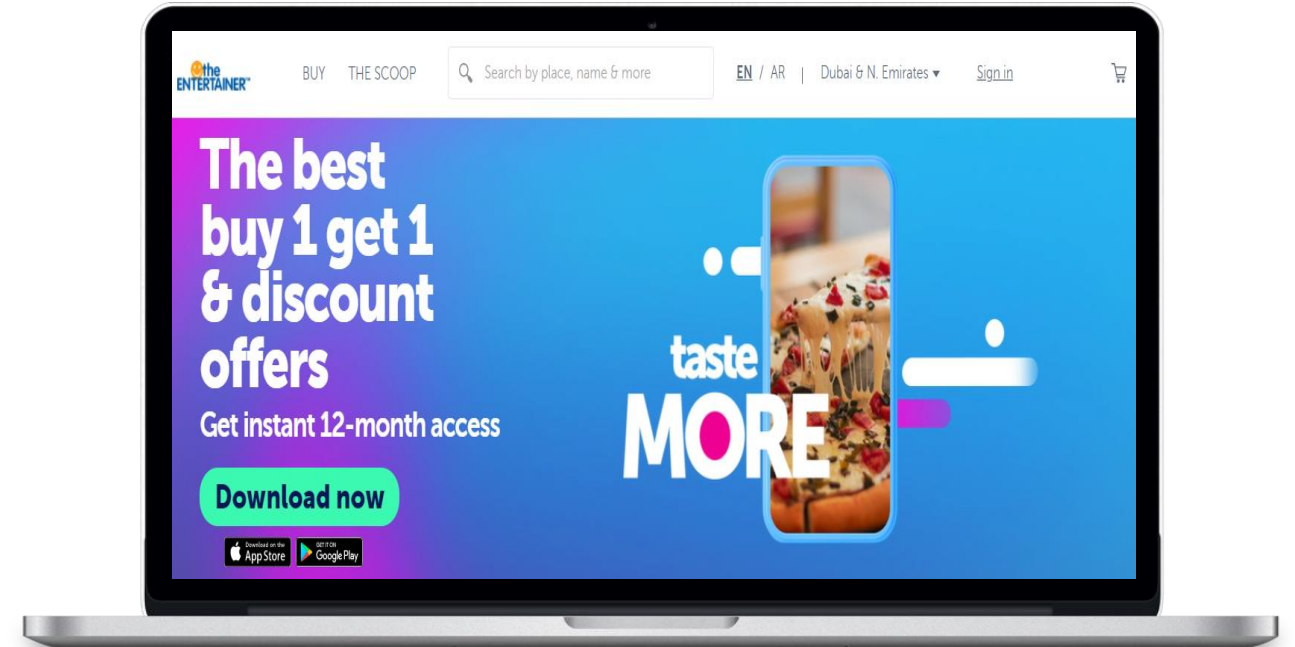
the ENTERTAINER™

BUY THE SCOOP

Search by place, name & more

EN / AR | Dubai & N. Emirates ▾ Sign in

The best buy 1 get 1 & discount offers

Get instant 12-month access

Download now

Download on the App Store

GET IT ON Google Play

taste MORE